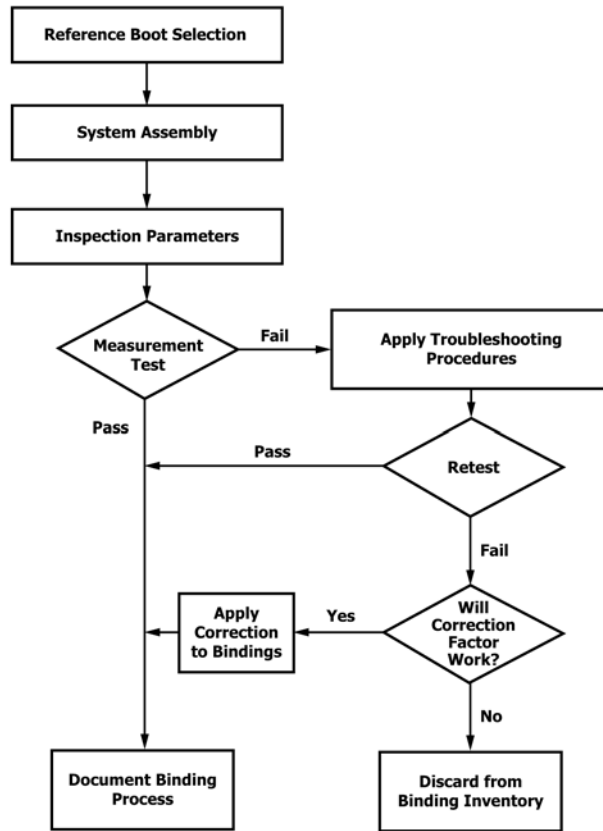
Reference Boot Selection

System Assembly

Inspection Parameters

Measurement Test

Fail

Apply Troubleshooting Procedures

Pass

Pass

Retest

Fail

Apply Correction to Bindings

Yes

Will Correction Factor Work?

No

Document Binding Process

Discard from Binding Inventory